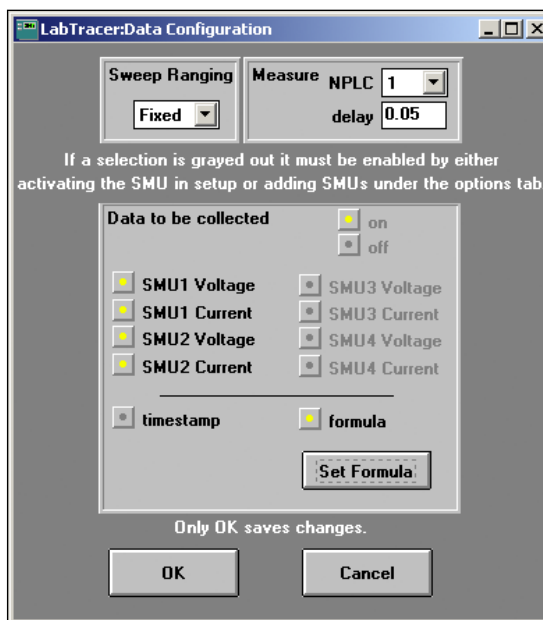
LabTracer:Data Configuration

Sweep Ranging
Fixed

Measure NPLC 1
delay 0.05

If a selection is grayed out it must be enabled by either activating the SMU in setup or adding SMUs under the options tab

Data to be collected
on
off

SMU1 Voltage
SMU1 Current
SMU2 Voltage
SMU2 Current
SMU3 Voltage
SMU3 Current
SMU4 Voltage
SMU4 Current

timestamp
formula

Set Formula

Only OK saves changes.

OK
Cancel